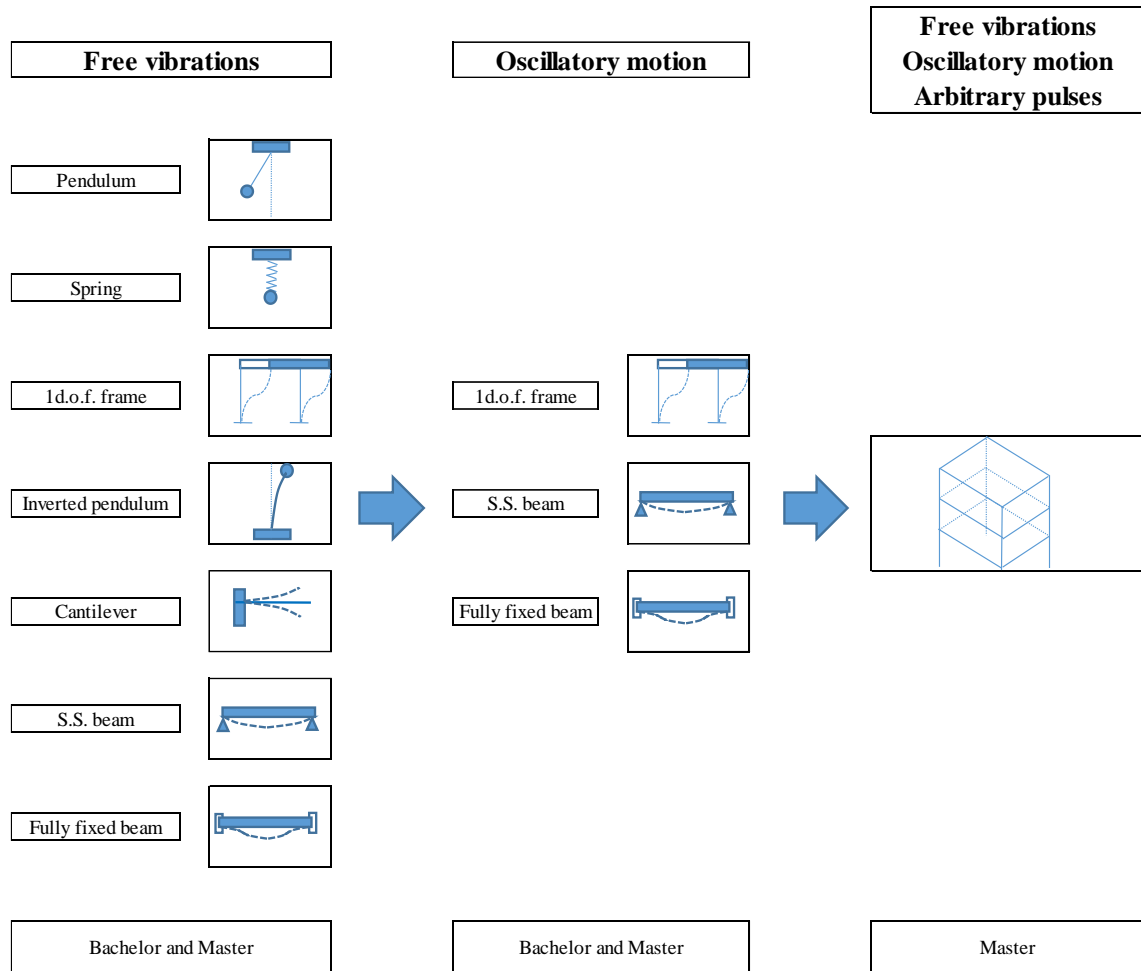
Free vibrations

Oscillatory motion

Free vibrations
Oscillatory motion
Arbitrary pulses

Pendulum

Spring

1d.o.f. frame

1d.o.f. frame

Inverted pendulum

S.S. beam

Cantilever

Fully fixed beam

S.S. beam

Fully fixed beam

Bachelor and Master

Bachelor and Master

Master